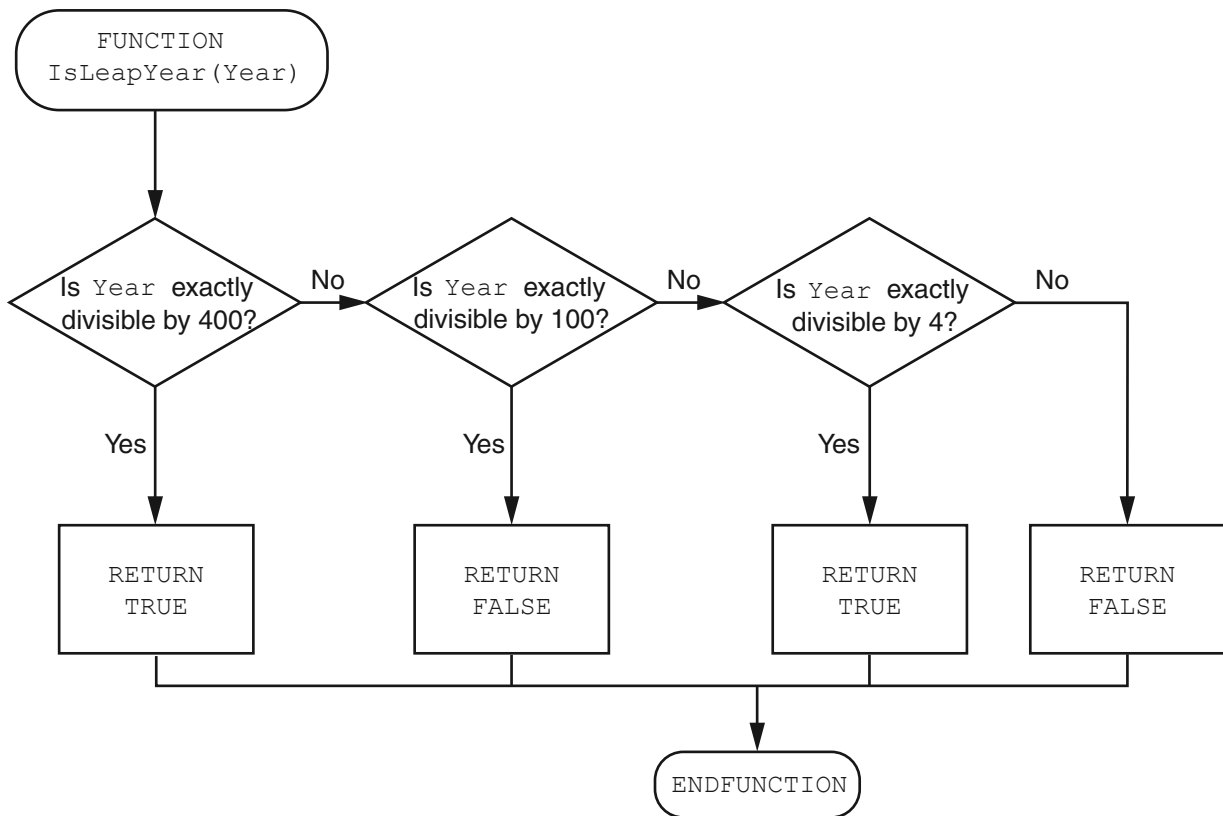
FUNCTION IsLeapYear(Year)

Is Year exactly divisible by 400?

No

Is Year exactly divisible by 100?

No

Is Year exactly divisible by 4?

No

Yes

Yes

Yes

RETURN TRUE

RETURN FALSE

RETURN TRUE

RETURN FALSE

ENDFUNCTION